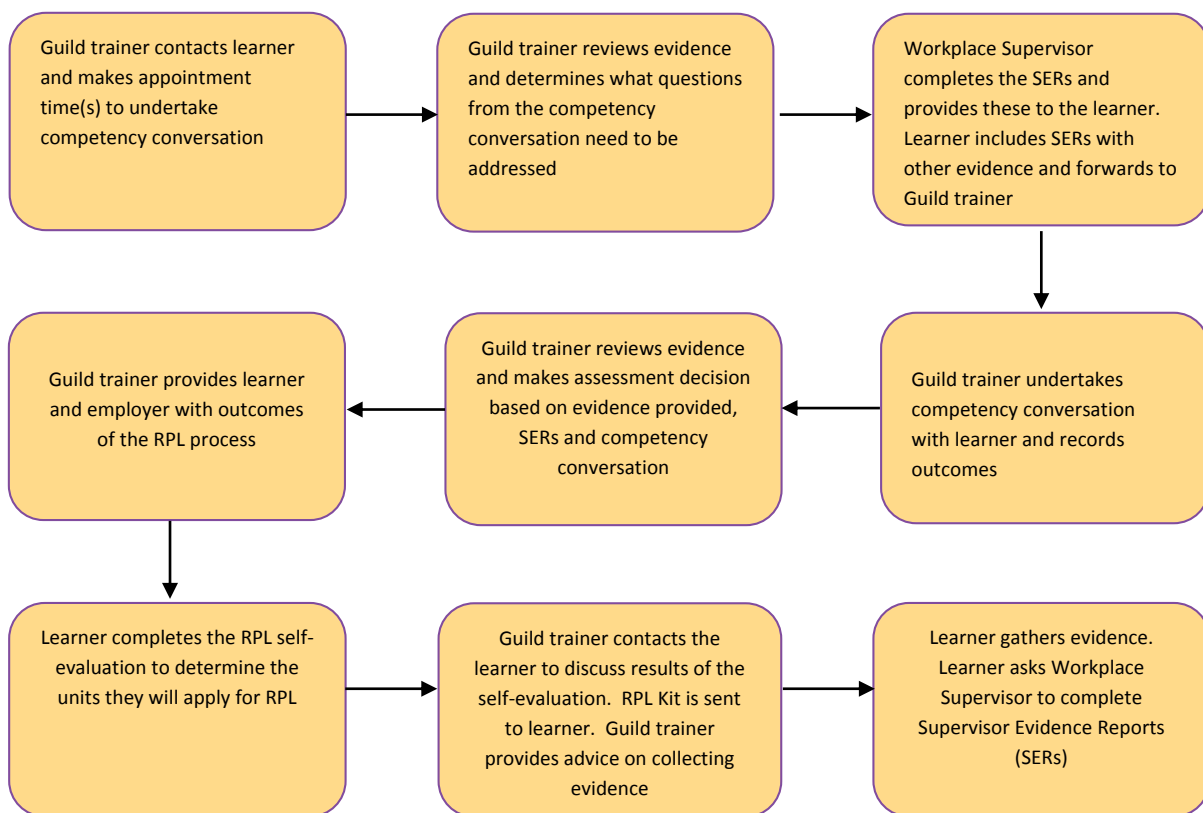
Guild trainer contacts learner and makes appointment time(s) to undertake competency conversation

Guild trainer reviews evidence and determines what questions from the competency conversation need to be addressed

Workplace Supervisor completes the SERs and provides these to the learner. Learner includes SERs with other evidence and forwards to Guild trainer

Guild trainer provides learner and employer with outcomes of the RPL process

Guild trainer reviews evidence and makes assessment decision based on evidence provided, SERs and competency conversation

Guild trainer undertakes competency conversation with learner and records outcomes

Learner completes the RPL self-evaluation to determine the units they will apply for RPL

Guild trainer contacts the learner to discuss results of the self-evaluation. RPL Kit is sent to learner. Guild trainer provides advice on collecting evidence

Learner gathers evidence. Learner asks Workplace Supervisor to complete Supervisor Evidence Reports (SERs)